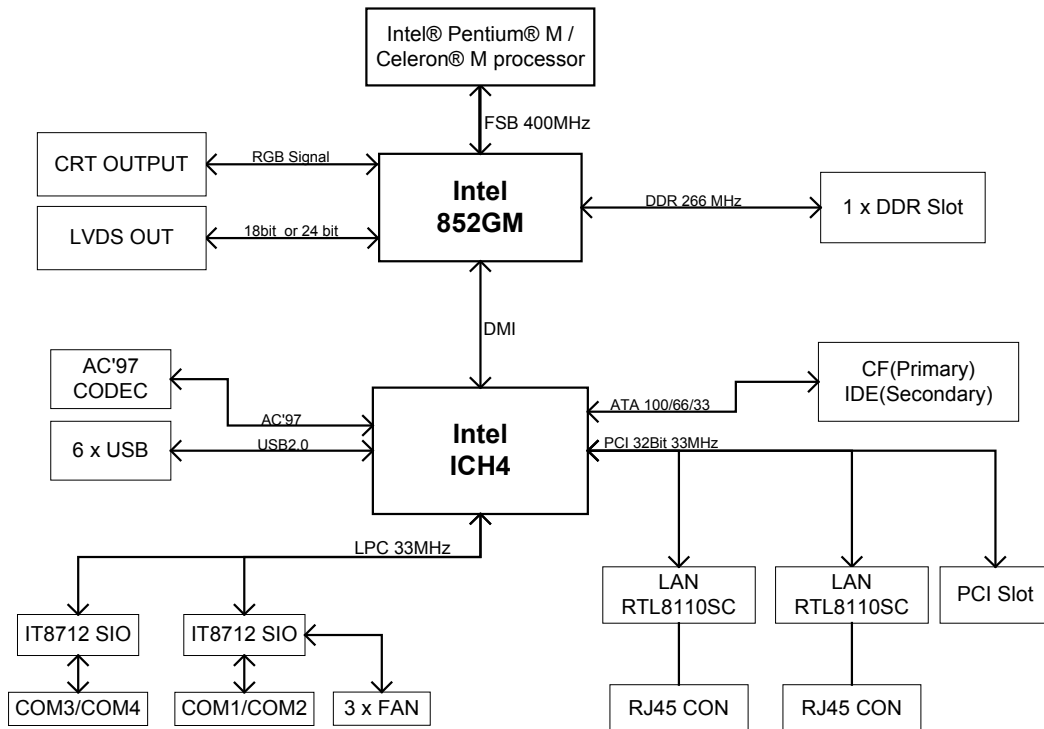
Intel® Pentium® M / Celeron® M processor

FSB 400MHz

CRT OUTPUT

RGB Signal

Intel
852GM

DDR 266 MHz

1 x DDR Slot

LVDS OUT

18bit or 24 bit

DMI

AC'97
CODEC

CF(Primary)
IDE(Secondary)

ATA 100/66/33

AC'97

Intel
ICH4

6 x USB

USB2.0

PCI 32Bit 33MHz

LPC 33MHz

LAN
RTL8110SC

LAN
RTL8110SC

PCI Slot

IT8712 SIO

IT8712 SIO

COM3/COM4

COM1/COM2

3 x FAN

RJ45 CON

RJ45 CON